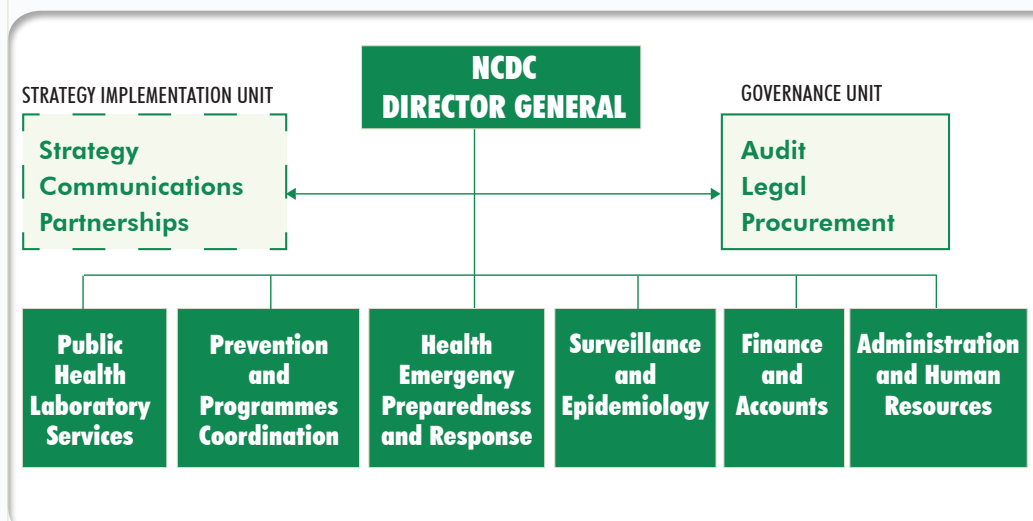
NCDC
DIRECTOR GENERAL

STRATEGY IMPLEMENTATION UNIT

Strategy
Communications
Partnerships

GOVERNANCE UNIT

Audit
Legal
Procurement

Public Health Laboratory Services

Prevention and Programmes Coordination

Health Emergency Preparedness and Response

Surveillance and Epidemiology

Finance and Accounts

Administration and Human Resources